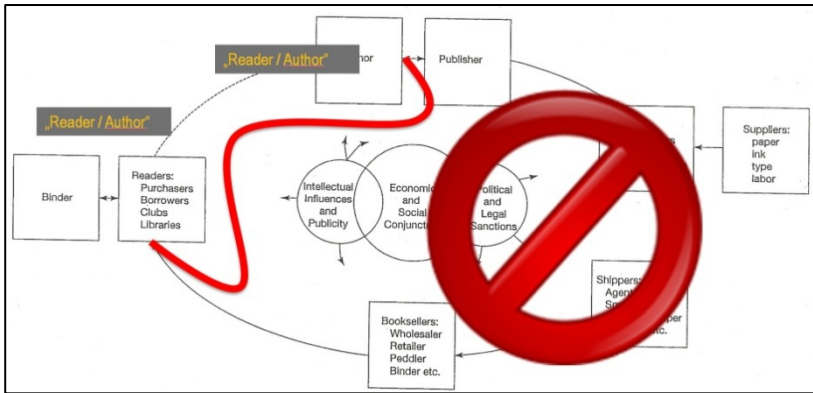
„Reader / Author"

„Reader / Author"

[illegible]hor

Publisher

Suppliers:
paper
ink
type
labor

Binder

Readers:
Purchasers
Borrowers
Clubs
Libraries

Intellectual
Influences
and
Publicity

Economi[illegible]
and
Social
Conjunct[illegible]

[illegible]olitical
and
Legal
Sanctions

Shippers:
Agent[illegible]
S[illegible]
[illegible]per
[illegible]tc.

Booksellers:
Wholesaler
Retailer
Peddler
Binder etc.